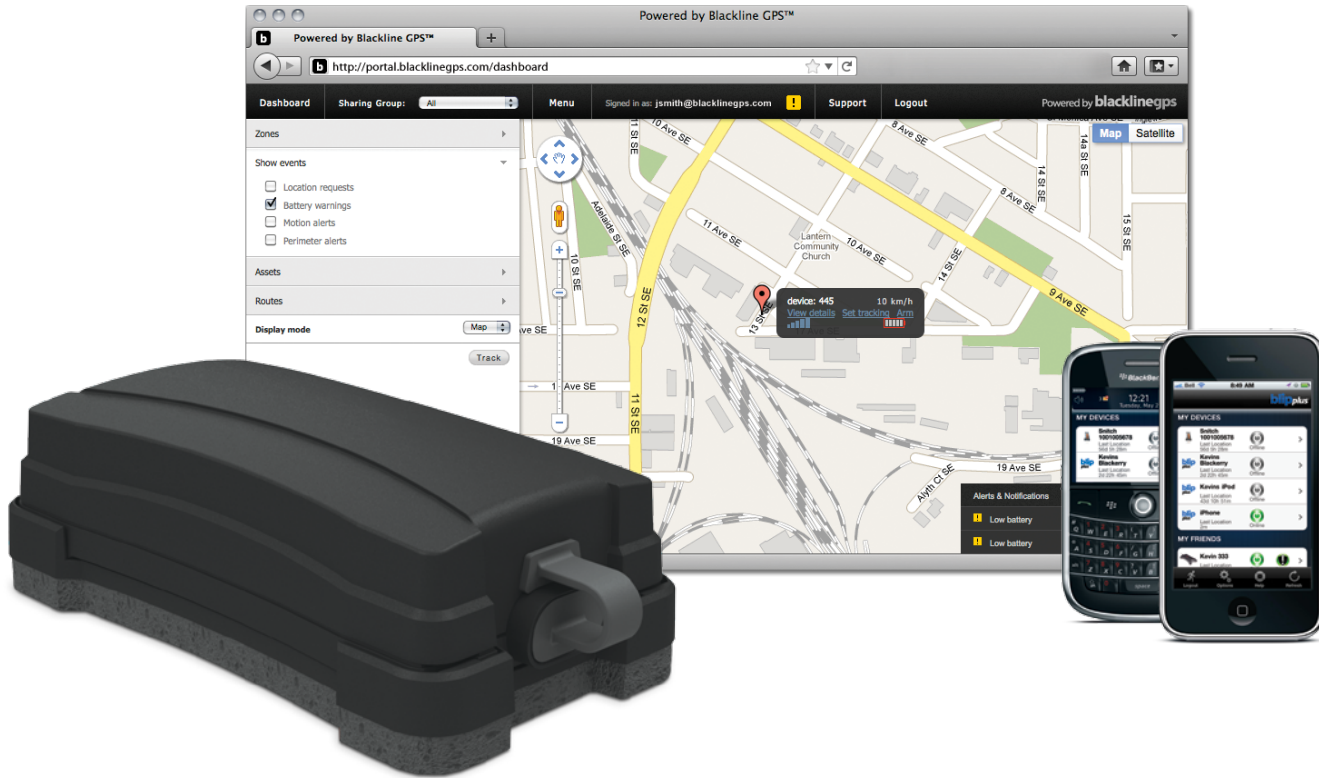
Powered by Blackline GPS™

Powered by Blackline GPS™

http://portal.blacklinegps.com/dashboard

Dashboard Sharing Group: All Menu Signed in as: jsmith@blacklinegps.com Support Logout Powered by blacklinegps

Zones

Show events

Location requests

Battery warnings

Motion alerts

Perimeter alerts

Assets

Routes

Display mode Map

Track

Map Satellite

11 St SE
10 Ave SE
8 Ave SE
14 St SE
14a St SE
15 St SE
8 Ave SE
Adelaide St SE
11 Ave SE
Lantern Community Church
10 Ave SE
14 St SE
9 Ave SE
10 St SE
12 St SE
13 St
Ave SE
1 Ave SE
11 St SE
19 Ave SE
13 St SE
19 Ave SE
Alyth Ct SE

device: 445 10 km/h
View details Set tracking Arm

Alerts & Notifications
Low battery
Low battery

BlackBerry
12:21
MY DEVICES
Snitch
Kevins Blackerry

8:49 AM
blipplus
MY DEVICES
Snitch 1001005678
Kevins Blackerry
Kevins iPod
iPhone
MY FRIENDS
Kevin 333